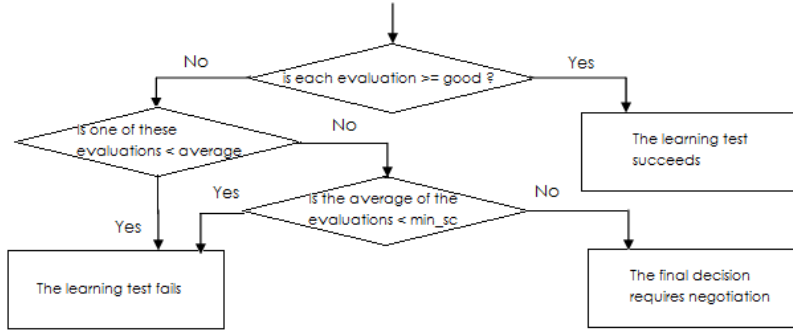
No

is each evaluation >= good ?

Yes

is one of these evaluations < average

No

The learning test succeeds

Yes

is the average of the evaluations < min_sc

No

Yes

The learning test fails

The final decision requires negotiation